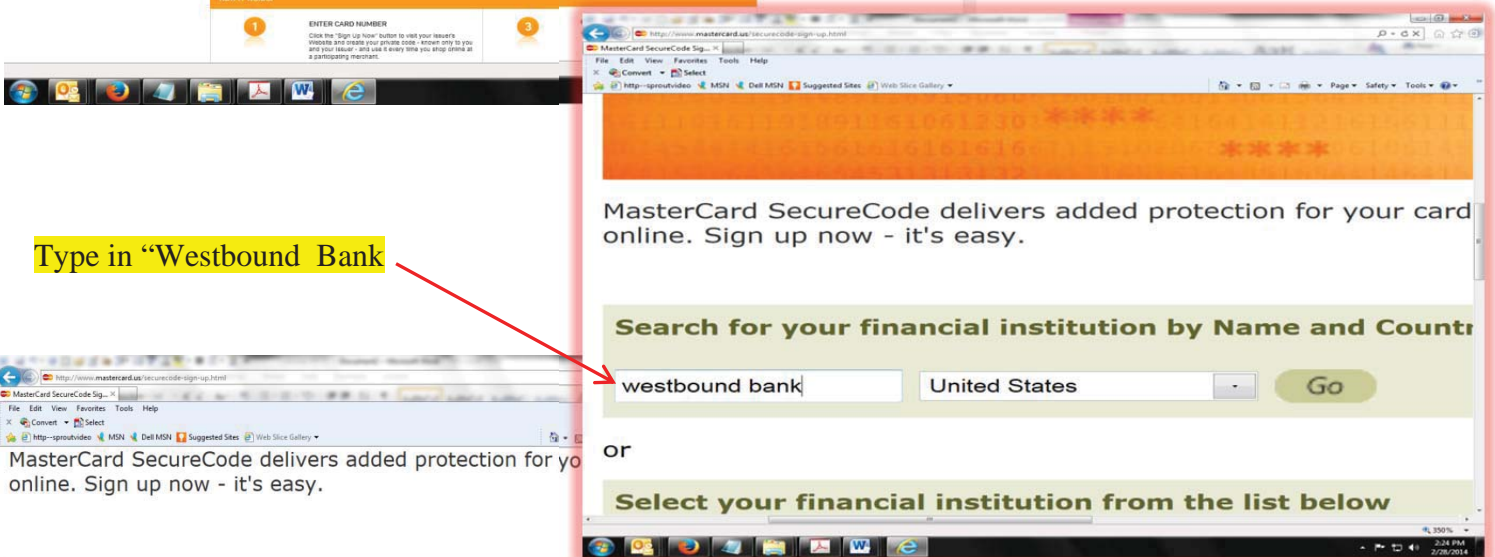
1

ENTER CARD NUMBER

Click the "Sign Up Now" button to visit your issuer's Website and create your private code - known only to you and your issuer - and use it every time you shop online at a participating merchant.

3

http://www.mastercard.us/securecode-sign-up.html

MasterCard SecureCode Sig...

File Edit View Favorites Tools Help

Convert Select

http--sproutvideo MSN Dell MSN Suggested Sites Web Slice Gallery

Page Safety Tools

MasterCard SecureCode delivers added protection for your card online. Sign up now - it's easy.

Search for your financial institution by Name and Countr

westbound bank

United States

Go

or

Select your financial institution from the list below

350%

2:24 PM
2/28/2014

Type in “Westbound Bank

http://www.mastercard.us/securecode-sign-up.html

MasterCard SecureCode Sig...

File Edit View Favorites Tools Help

Convert Select

http--sproutvideo MSN Dell MSN Suggested Sites Web Slice Gallery

MasterCard SecureCode delivers added protection for yo online. Sign up now - it's easy.